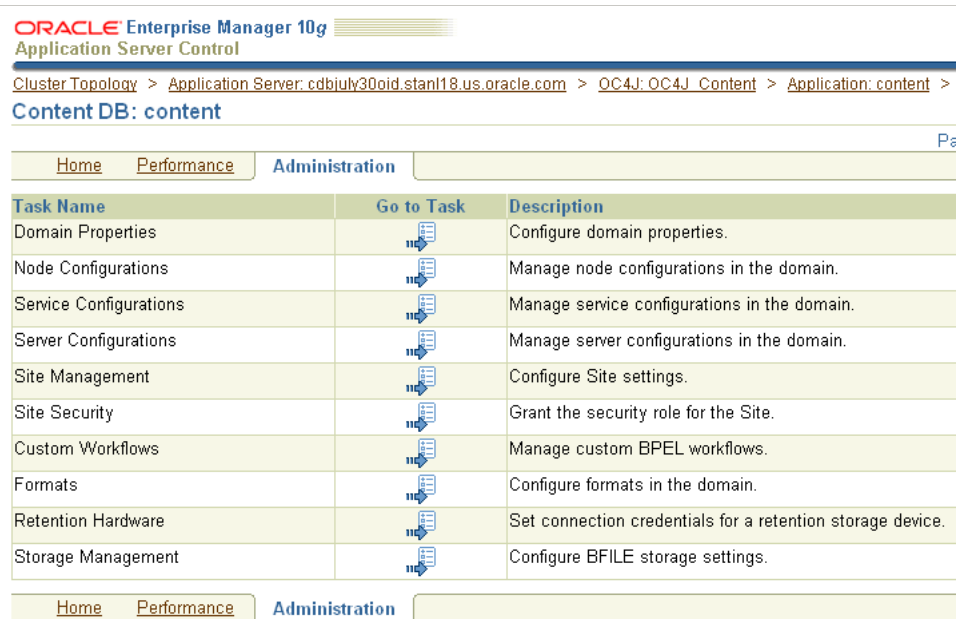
ORACLE Enterprise Manager 10g
Application Server Control

Cluster Topology > Application Server: cdbjuly30oid.stanl18.us.oracle.com > OC4J: OC4J_Content > Application: content >

Content DB: content

Pa

Home Performance Administration

| Task Name | Go to Task | Description |
|---|---|---|
| Domain Properties | | Configure domain properties. |
| Node Configurations | | Manage node configurations in the domain. |
| Service Configurations | | Manage service configurations in the domain. |
| Server Configurations | | Manage server configurations in the domain. |
| Site Management | | Configure Site settings. |
| Site Security | | Grant the security role for the Site. |
| Custom Workflows | | Manage custom BPEL workflows. |
| Formats | | Configure formats in the domain. |
| Retention Hardware | | Set connection credentials for a retention storage device. |
| Storage Management | | Configure BFILE storage settings. |

Home Performance Administration